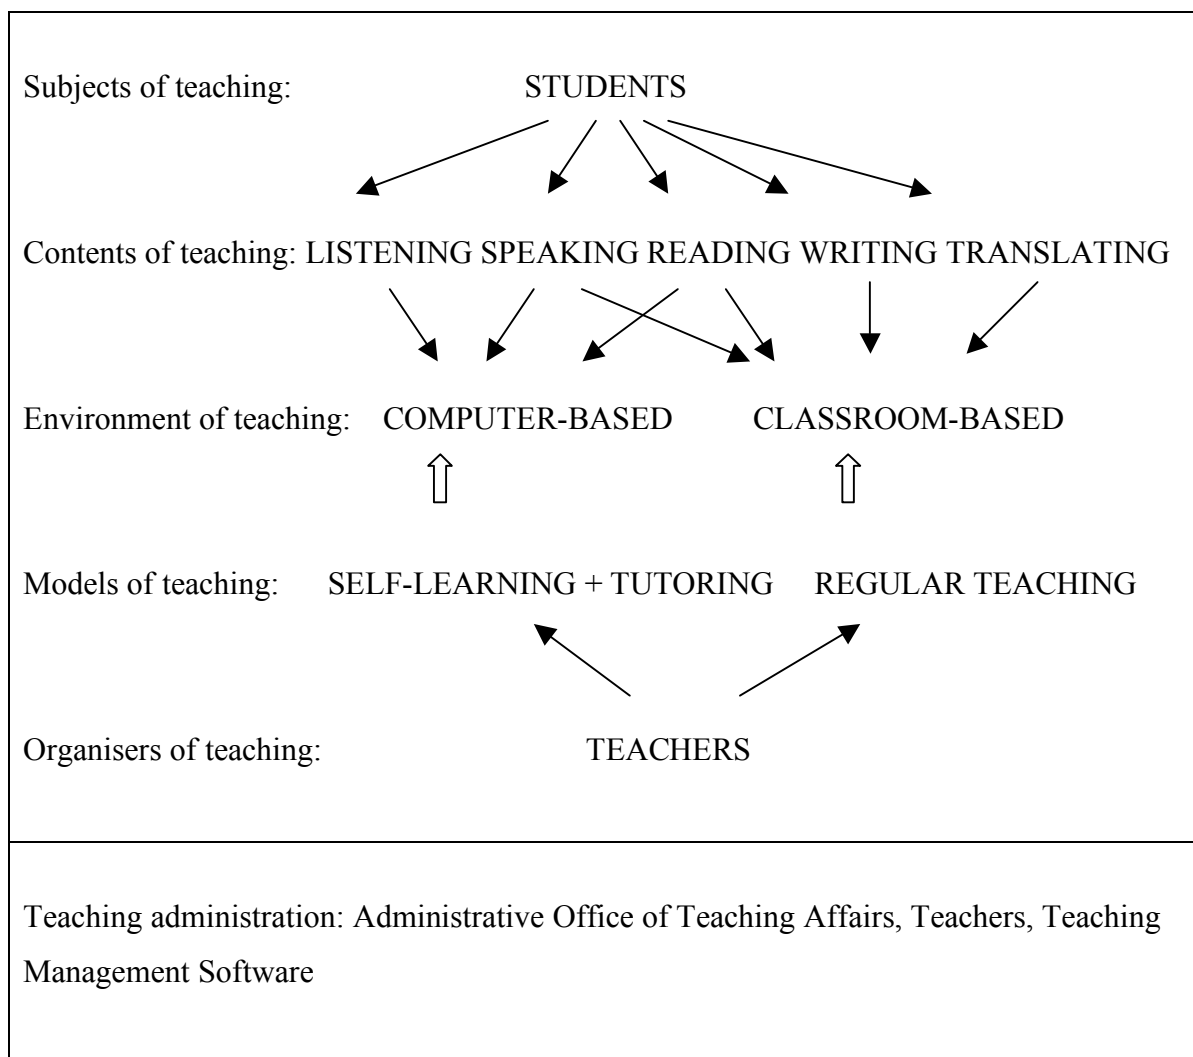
Subjects of teaching: STUDENTS

Contents of teaching: LISTENING SPEAKING READING WRITING TRANSLATING

Environment of teaching: COMPUTER-BASED CLASSROOM-BASED

Models of teaching: SELF-LEARNING + TUTORING REGULAR TEACHING

Organisers of teaching: TEACHERS

Teaching administration: Administrative Office of Teaching Affairs, Teachers, Teaching Management Software